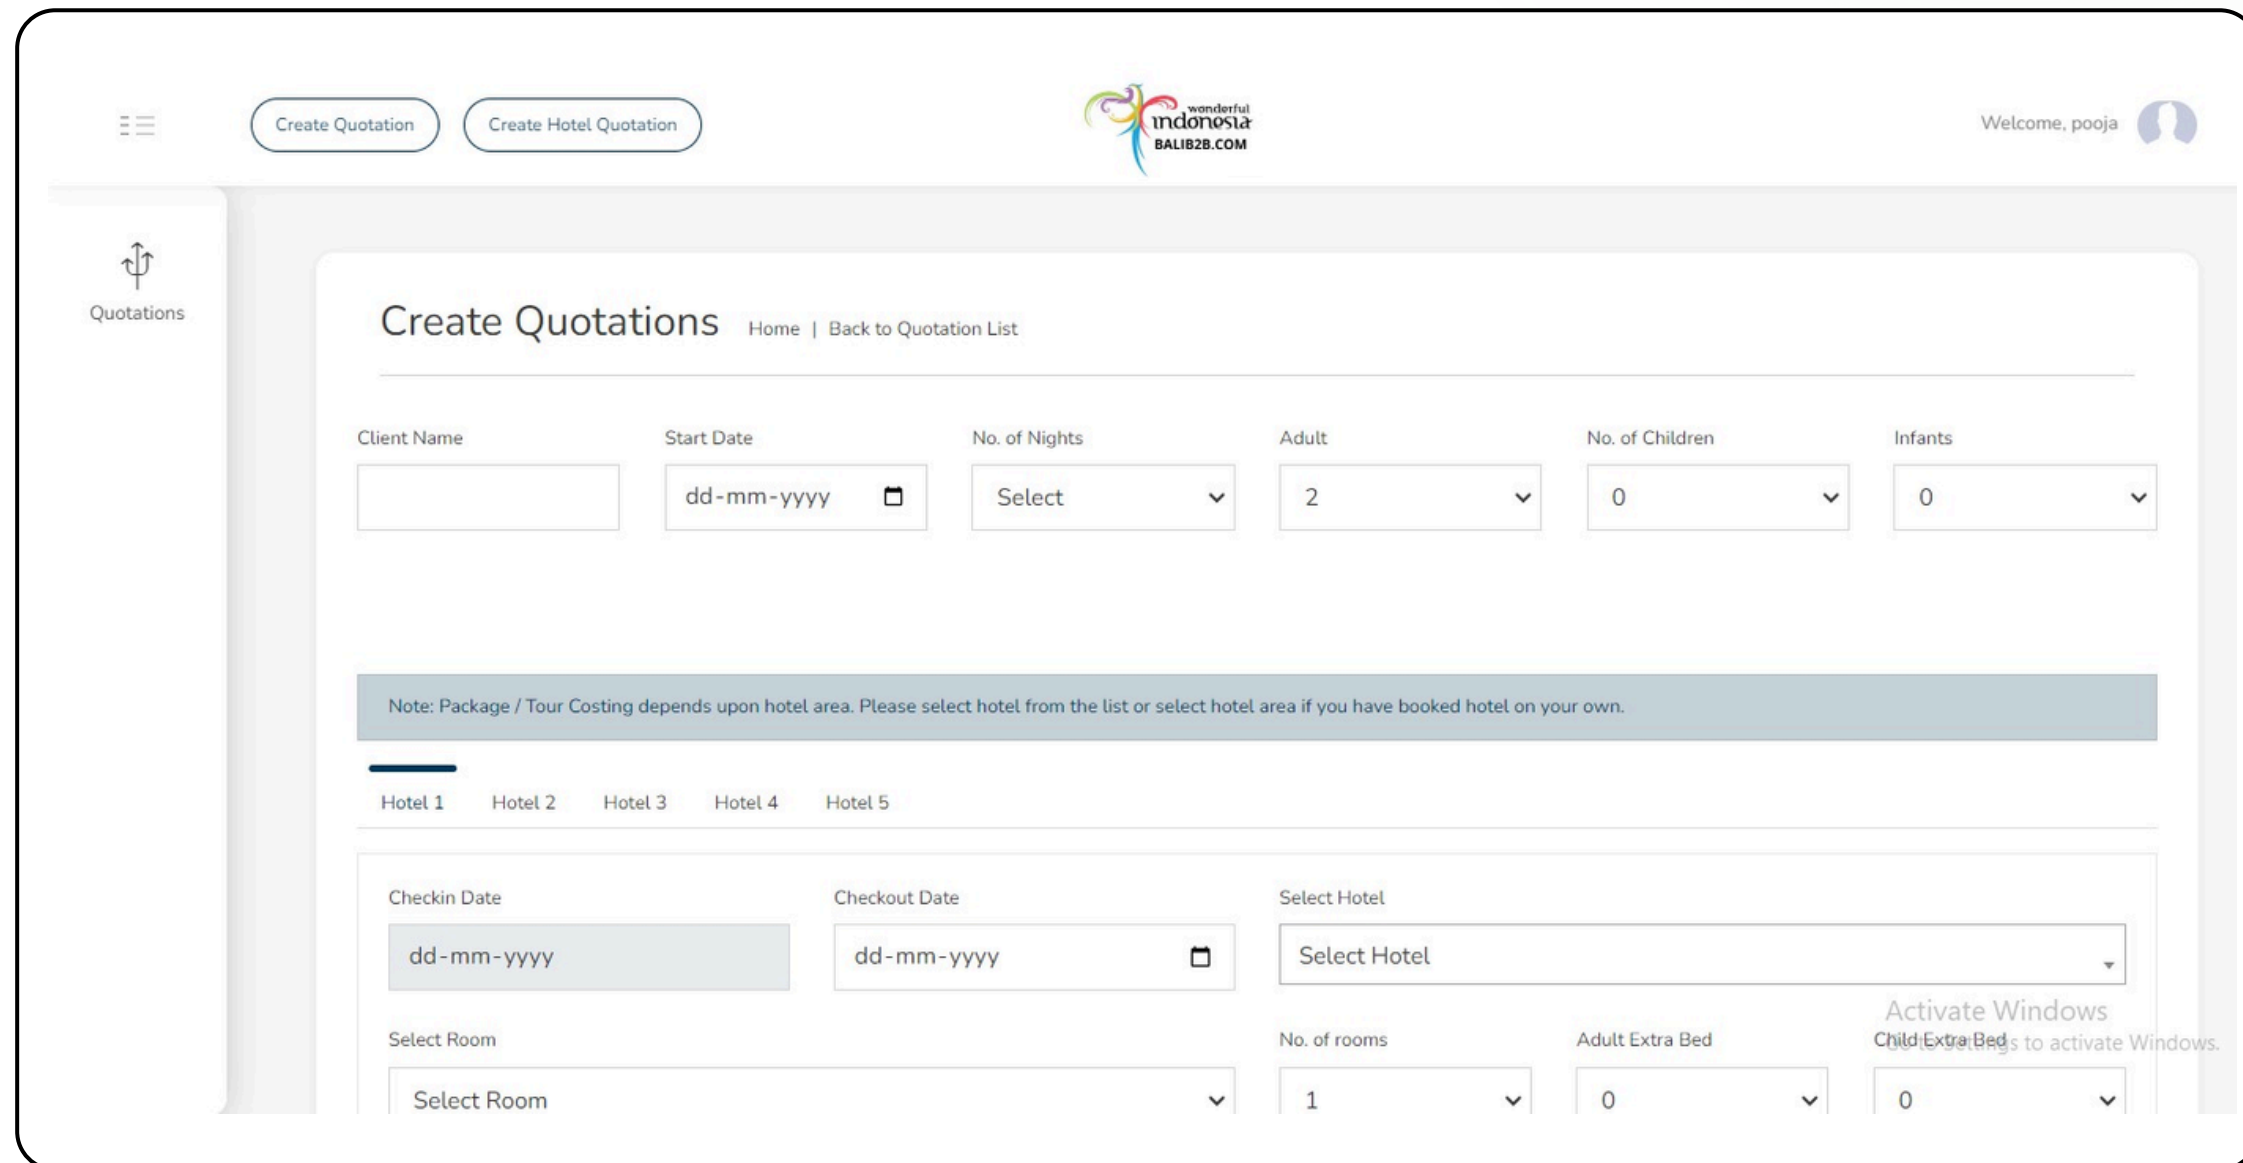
Create Quotation
Create Hotel Quotation

wonderful indonesia
BALIB2B.COM

Welcome, pooja

Quotations

Create Quotations Home | Back to Quotation List

Client Name
Start Date
dd-mm-yyyy
No. of Nights
Select
Adult
2
No. of Children
0
Infants
0

Note: Package / Tour Costing depends upon hotel area. Please select hotel from the list or select hotel area if you have booked hotel on your own.

Hotel 1 Hotel 2 Hotel 3 Hotel 4 Hotel 5

Checkin Date
dd-mm-yyyy
Checkout Date
dd-mm-yyyy
Select Hotel
Select Hotel

Activate Windows
Go to Settings to activate Windows.

Select Room
Select Room
No. of rooms
1
Adult Extra Bed
0
Child Extra Bed
0